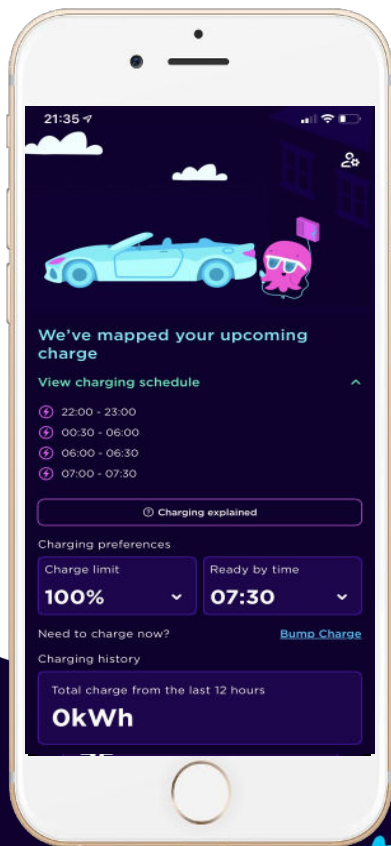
21:35

We've mapped your upcoming charge

View charging schedule

22:00 - 23:00
00:30 - 06:00
06:00 - 06:30
07:00 - 07:30

Charging explained

Charging preferences

| Charge limit | Ready by time |
|---|---|
| 100% | 07:30 |

Need to charge now?

Bump Charge

Charging history

Total charge from the last 12 hours

0kWh